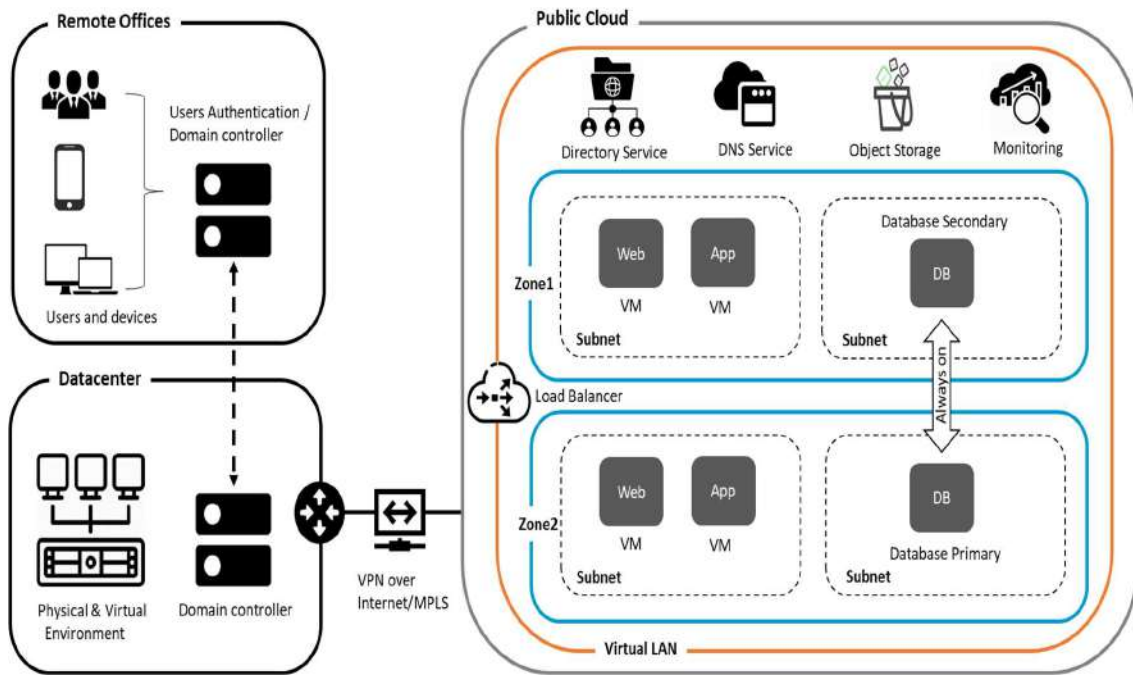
Remote Offices

Users Authentication / Domain controller

Users and devices

Datacenter

Physical & Virtual Environment

Domain controller

VPN over Internet/MPLS

Public Cloud

Directory Service

DNS Service

Object Storage

Monitoring

Zone1

Web
VM

App
VM

Subnet

Database Secondary

DB

Subnet

Load Balancer

Always on

Zone2

Web
VM

App
VM

Subnet

DB

Database Primary

Subnet

Virtual LAN